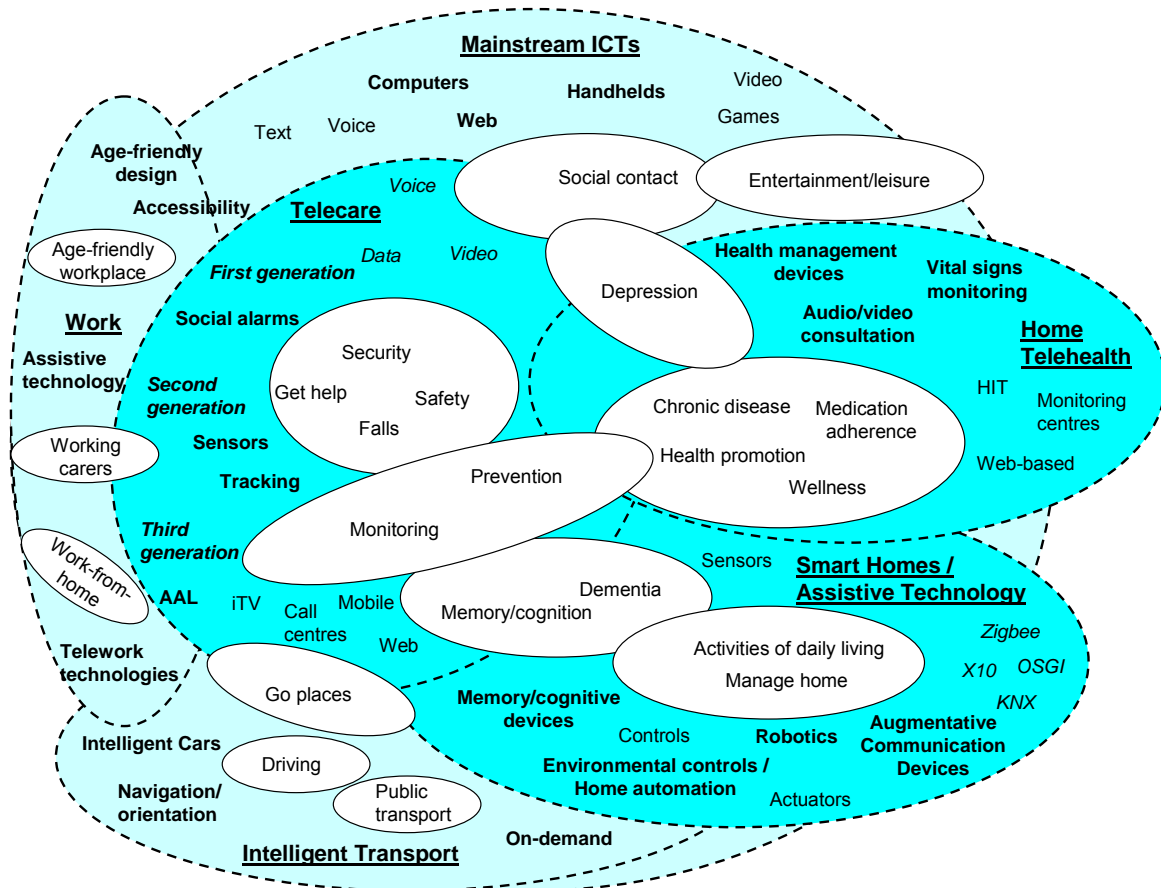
Mainstream ICTs

Computers
Handhelds
Video
Text
Voice
Web
Games

Age-friendly design
Accessibility
Age-friendly workplace

Social contact
Entertainment/leisure

Voice
Telecare
Data
Video
First generation

Depression

Health management devices
Vital signs monitoring
Audio/video consultation
Home Telehealth
HIT
Monitoring centres
Web-based

Work
Assistive technology
Working carers
Work-from-home
Telework technologies

Social alarms
Security
Get help
Safety
Falls
Second generation
Sensors
Tracking

Chronic disease
Medication adherence
Health promotion
Wellness

Prevention
Monitoring

Third generation
AAL
iTV
Call centres
Mobile
Web

Sensors
Dementia
Memory/cognition

Smart Homes / Assistive Technology
Zigbee
X10
OSGI
KNX

Activities of daily living
Manage home

Go places
Memory/cognitive devices
Controls
Robotics
Augmentative Communication Devices
Environmental controls / Home automation
Actuators

Intelligent Cars
Driving
Navigation/ orientation
Public transport
On-demand
Intelligent Transport